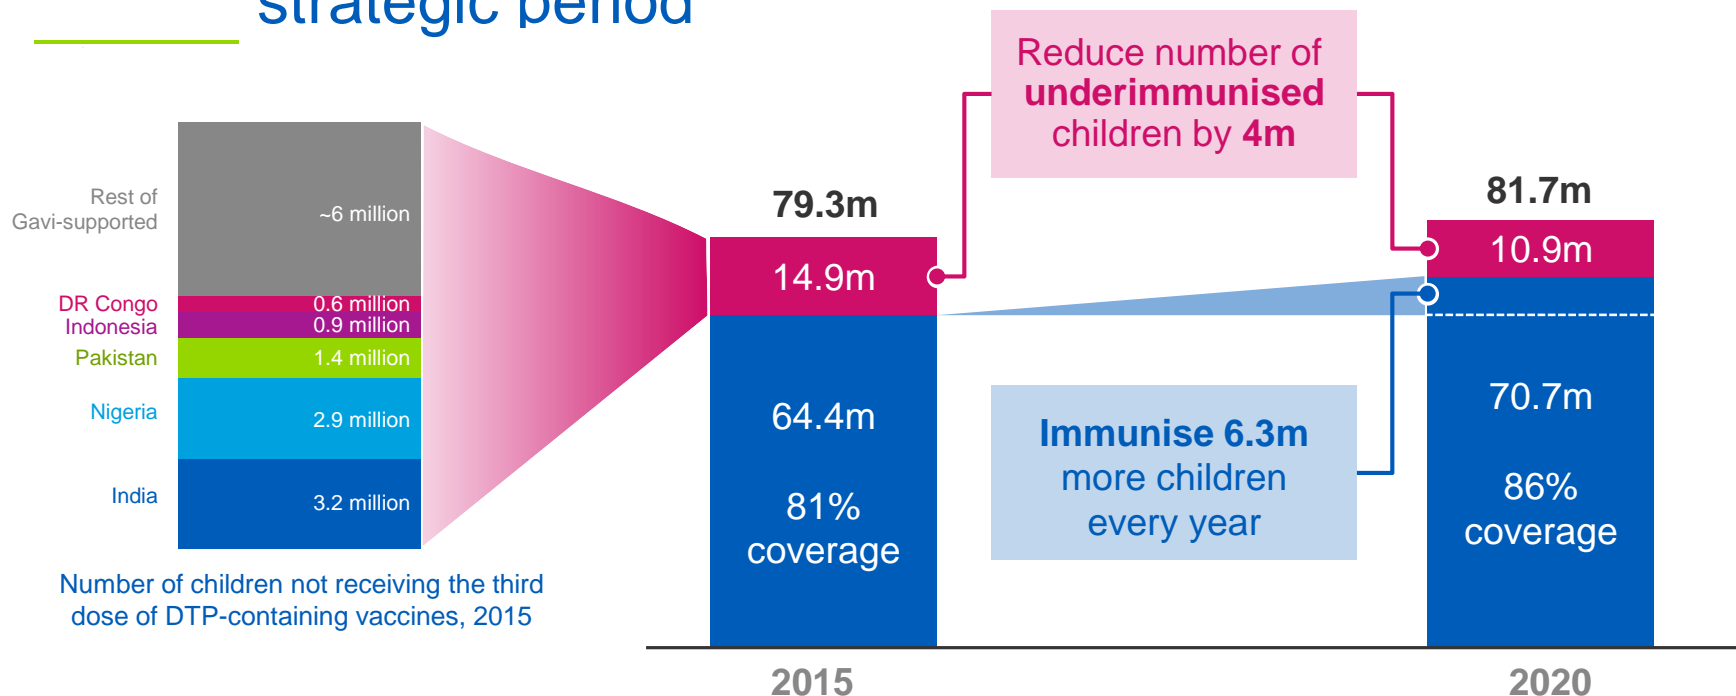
strategic period

Rest of Gavi-supported
~6 million
DR Congo
0.6 million
Indonesia
0.9 million
Pakistan
1.4 million
Nigeria
2.9 million
India
3.2 million

Number of children not receiving the third dose of DTP-containing vaccines, 2015

Reduce number of **underimmunised** children by **4m**

79.3m
14.9m
64.4m
81% coverage

Immunise 6.3m more children every year

81.7m
10.9m
70.7m
86% coverage

2015
2020